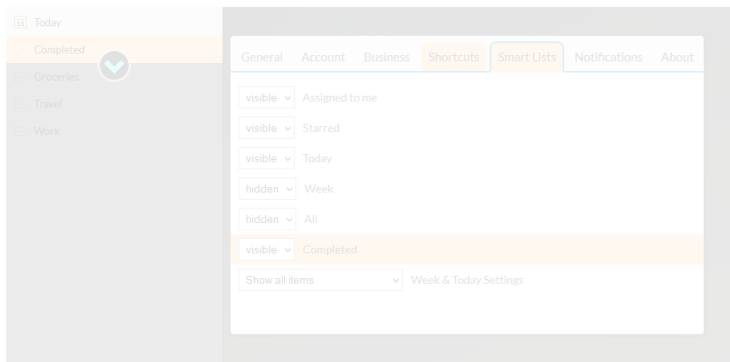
Today
Completed
Groceries
Travel
Work

General Account Business Shortcuts Smart Lists Notifications About

visible Assigned to me
visible Starred
visible Today
hidden Week
hidden All
visible Completed
Show all items Week & Today Settings